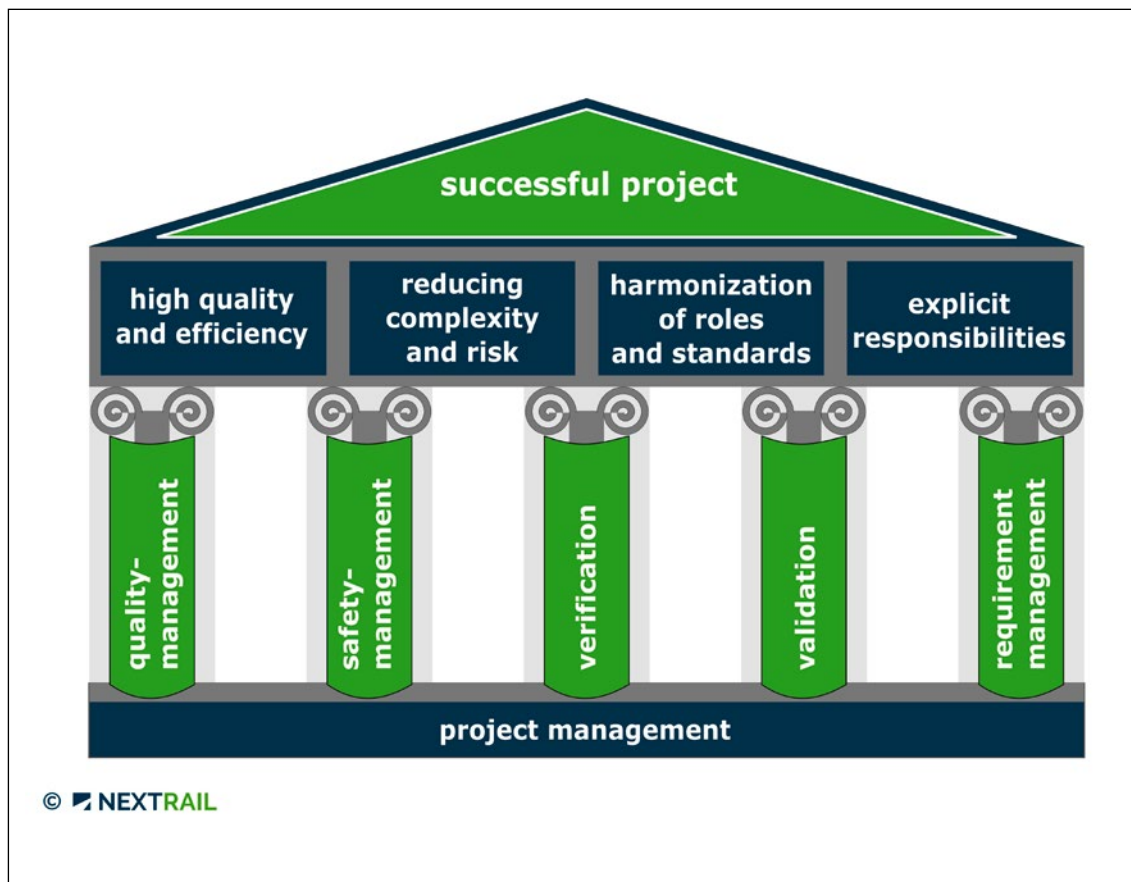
successful project

high quality and efficiency

reducing complexity and risk

harmonization of roles and standards

explicit responsibilities

quality-management

safety-management

verification

validation

requirement management

project management

© NEXTRAIL